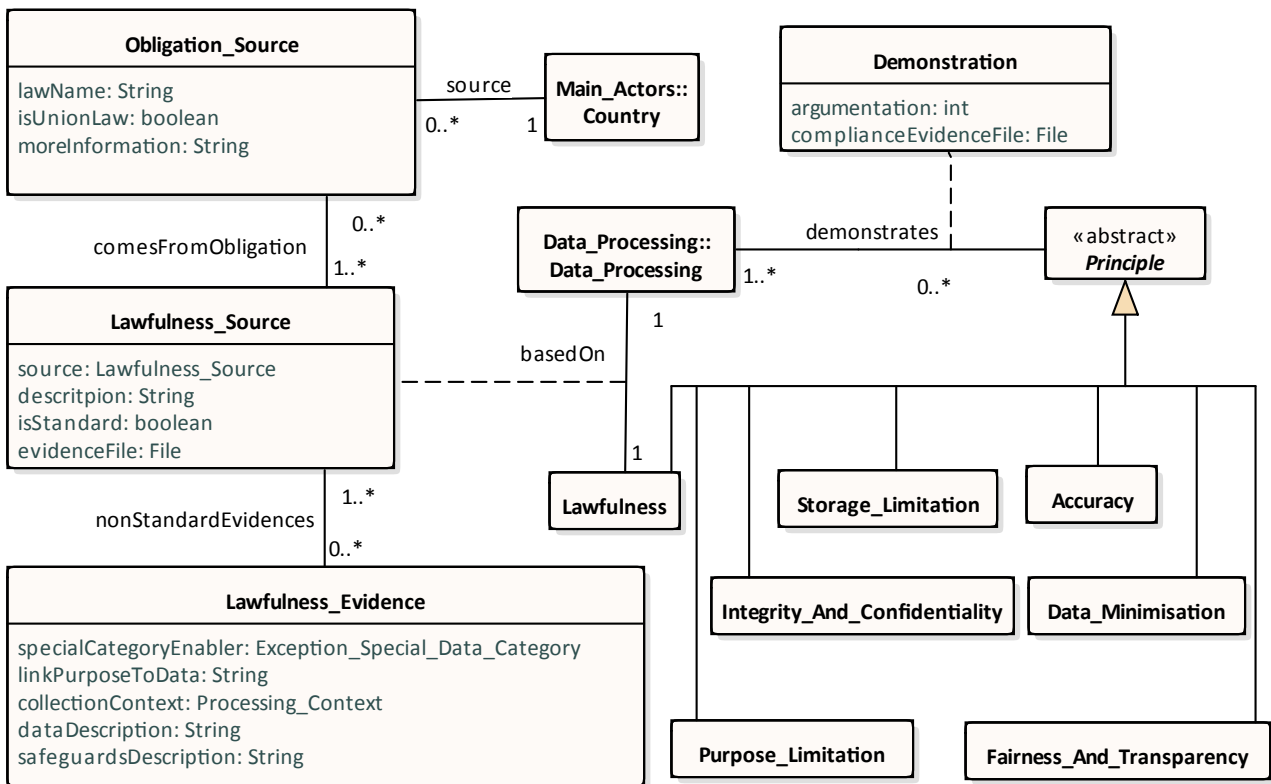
Obligation_Source

lawName: String
isUnionLaw: boolean
moreInformation: String

source
0..*
1

Main_Actors::
Country

Demonstration

argumentation: int
complianceEvidenceFile: File

0..*
comesFromObligation
1..*

Data_Processing::
Data_Processing

demonstrates
1..*
0..*

«abstract»
Principle

Lawfulness_Source

source: Lawfulness_Source
descritpion: String
isStandard: boolean
evidenceFile: File

basedOn
1
1

Lawfulness

Storage_Limitation

Accuracy

1..*
nonStandardEvidences
0..*

Lawfulness_Evidence

specialCategoryEnabler: Exception_Special_Data_Category
linkPurposeToData: String
collectionContext: Processing_Context
dataDescription: String
safeguardsDescription: String

Integrity_And_Confidentiality

Data_Minimisation

Purpose_Limitation

Fairness_And_Transparency